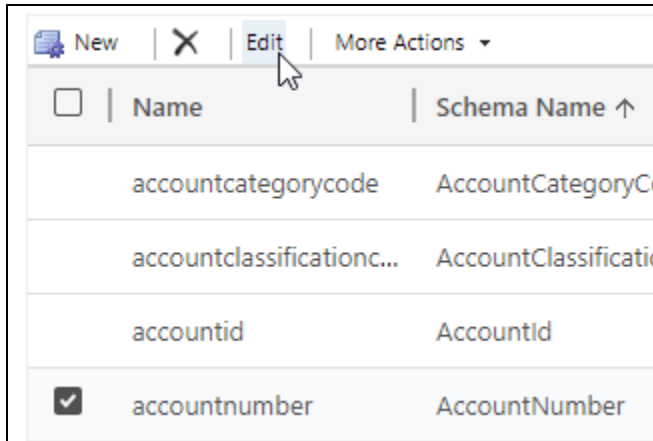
New | ✕ | Edit | More Actions ▾

| ☐ | Name | Schema Name ↑ |
|---|---|---|
| | accountcategorycode | AccountCategoryC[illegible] |
| | accountclassificationc... | AccountClassificati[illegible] |
| | accountid | AccountId |
| ☑ | accountnumber | AccountNumber |